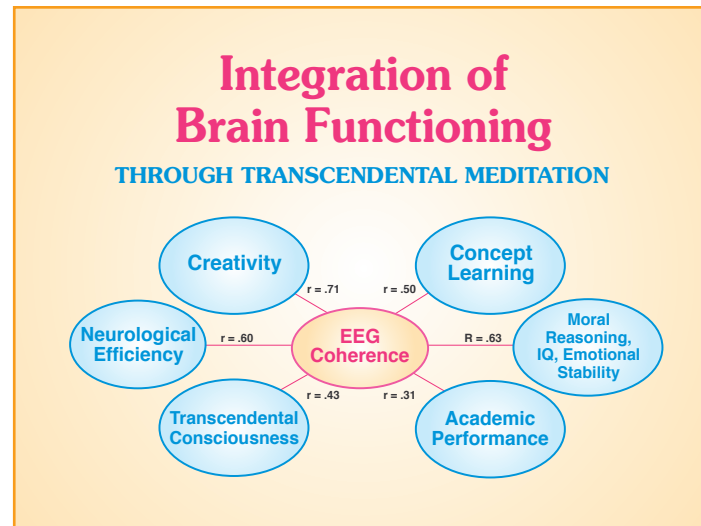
Integration of Brain Functioning

THROUGH TRANSCENDENTAL MEDITATION

Creativity

r = .71

r = .50

Concept Learning

Neurological Efficiency

r = .60

EEG Coherence

R = .63

Moral Reasoning, IQ, Emotional Stability

r = .43

r = .31

Transcendental Consciousness

Academic Performance